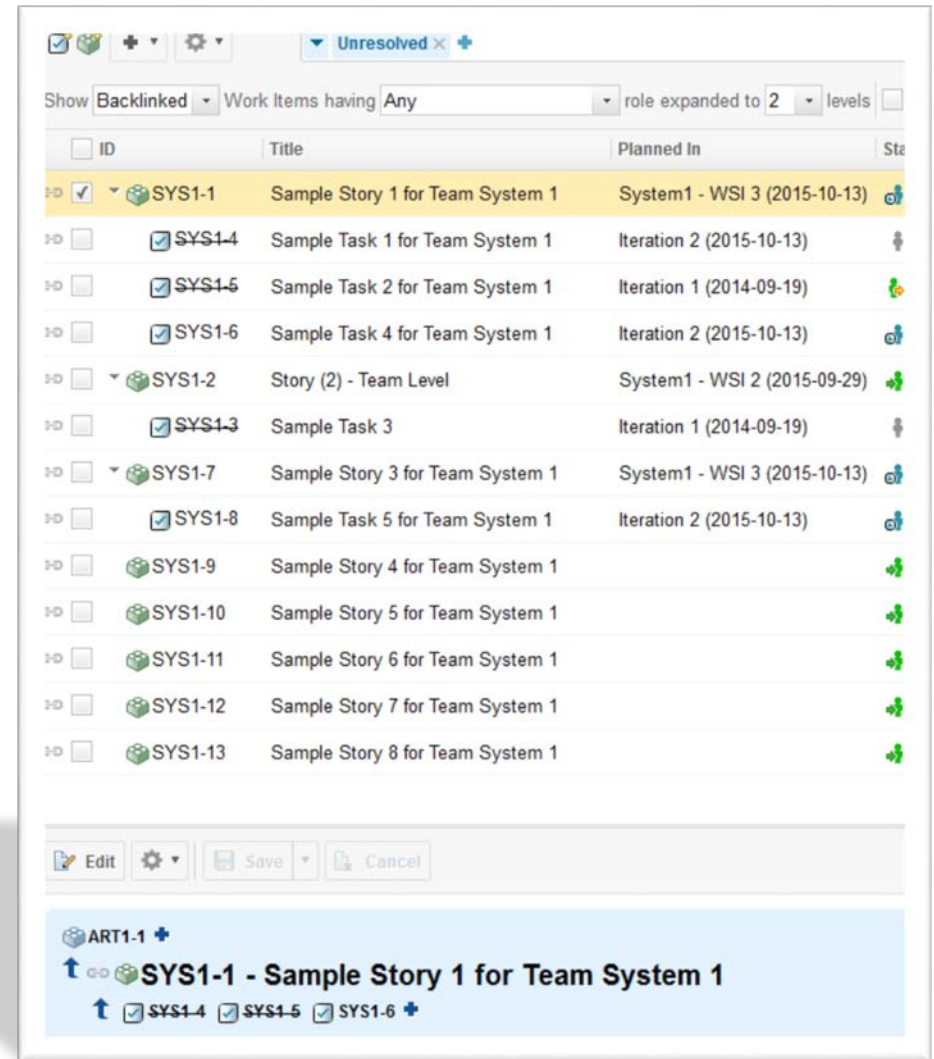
Unresolved ×

Show Backlinked Work Items having Any role expanded to 2 levels

| ID | Title | Planned In | Sta |
|---|---|---|---|
| SYS1-1 | Sample Story 1 for Team System 1 | System1 - WSI 3 (2015-10-13) | |
| SYS1-4 | Sample Task 1 for Team System 1 | Iteration 2 (2015-10-13) | |
| SYS1-5 | Sample Task 2 for Team System 1 | Iteration 1 (2014-09-19) | |
| SYS1-6 | Sample Task 4 for Team System 1 | Iteration 2 (2015-10-13) | |
| SYS1-2 | Story (2) - Team Level | System1 - WSI 2 (2015-09-29) | |
| SYS1-3 | Sample Task 3 | Iteration 1 (2014-09-19) | |
| SYS1-7 | Sample Story 3 for Team System 1 | System1 - WSI 3 (2015-10-13) | |
| SYS1-8 | Sample Task 5 for Team System 1 | Iteration 2 (2015-10-13) | |
| SYS1-9 | Sample Story 4 for Team System 1 | | |
| SYS1-10 | Sample Story 5 for Team System 1 | | |
| SYS1-11 | Sample Story 6 for Team System 1 | | |
| SYS1-12 | Sample Story 7 for Team System 1 | | |
| SYS1-13 | Sample Story 8 for Team System 1 | | |

Edit Save Cancel

ART1-1

SYS1-1 - Sample Story 1 for Team System 1

SYS1-4 SYS1-5 SYS1-6